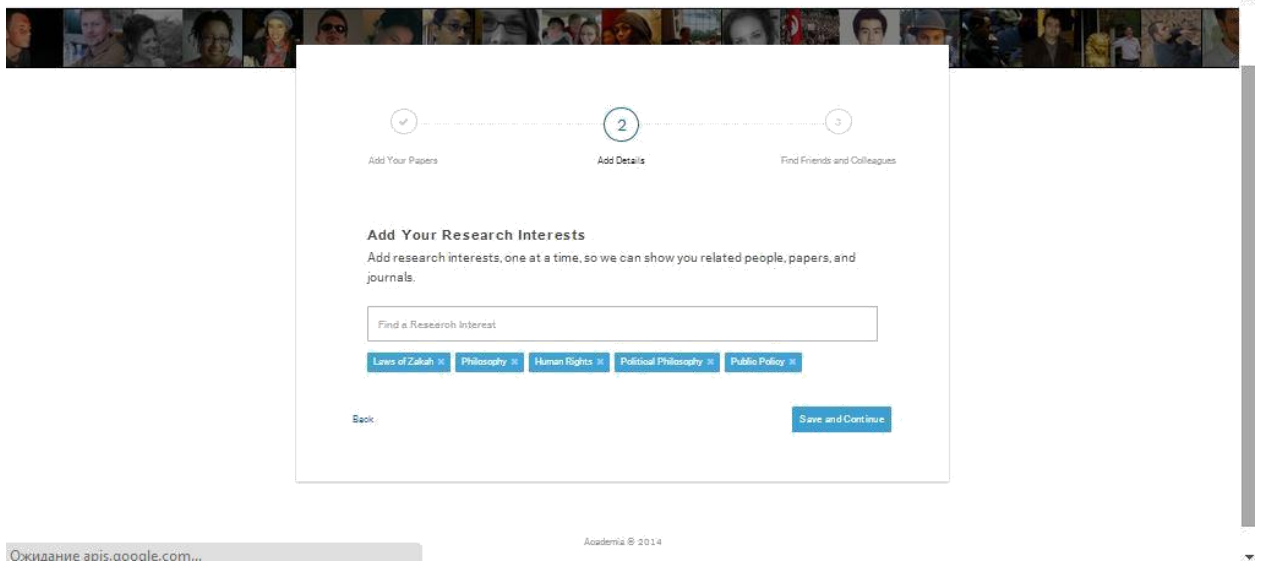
2

3

Add Your Papers

Add Details

Find Friends and Colleagues

Add Your Research Interests

Add research interests, one at a time, so we can show you related people, papers, and journals.

Find a Research Interest

Laws of Zakah ×
Philosophy ×
Human Rights ×
Political Philosophy ×
Public Policy ×

Back

Save and Continue

Academia © 2014

Ожидание apis.google.com...